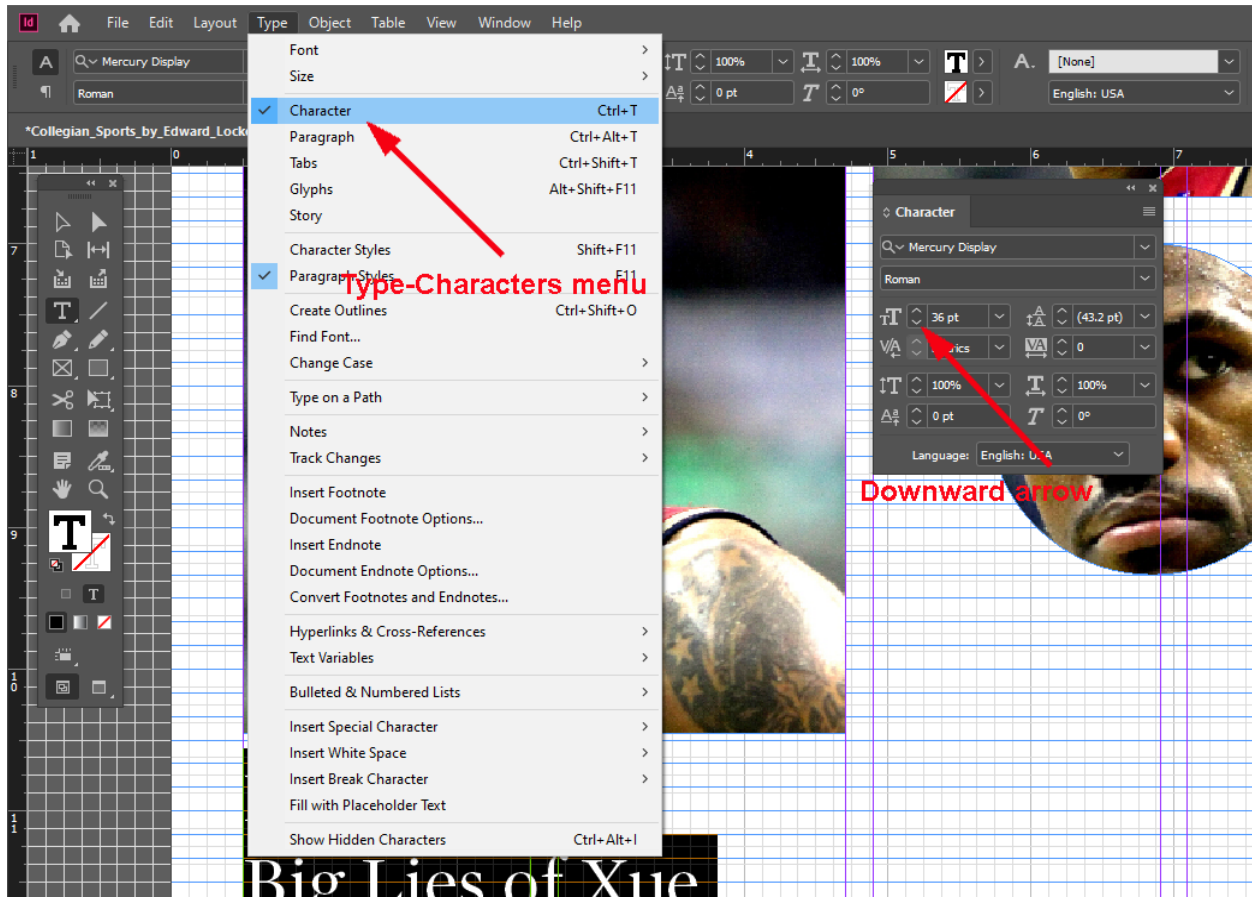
Id File Edit Layout Type Object Table View Window Help

Mercury Display
Roman
100%
100%
0 pt
0°
[None]
English: USA

*Collegian_Sports_by_Edward_Locke

Font
Size
Character Ctrl+T
Paragraph Ctrl+Alt+T
Tabs Ctrl+Shift+T
Glyphs Alt+Shift+F11
Story
Character Styles Shift+F11
Paragraph Styles F11
Create Outlines Ctrl+Shift+O
Find Font...
Change Case
Type on a Path
Notes
Track Changes
Insert Footnote
Document Footnote Options...
Insert Endnote
Document Endnote Options...
Convert Footnotes and Endnotes...
Hyperlinks & Cross-References
Text Variables
Bulleted & Numbered Lists
Insert Special Character
Insert White Space
Insert Break Character
Fill with Placeholder Text
Show Hidden Characters Ctrl+Alt+I

Type-Characters menu

Character
Mercury Display
Roman
36 pt
(43.2 pt)
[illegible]ics
0
100%
100%
0 pt
0°
Language: English: USA

Downward arrow

Big Lies of Xue